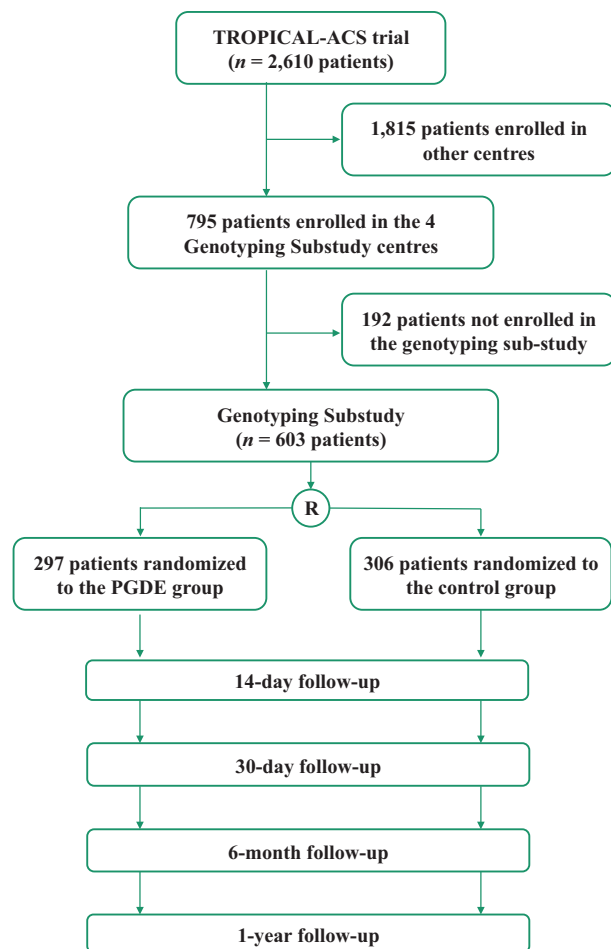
TROPICAL-ACS trial
($n$ = 2,610 patients)

1,815 patients enrolled in other centres

795 patients enrolled in the 4 Genotyping Substudy centres

192 patients not enrolled in the genotyping sub-study

Genotyping Substudy
($n$ = 603 patients)

R

297 patients randomized to the PGDE group

306 patients randomized to the control group

14-day follow-up

30-day follow-up

6-month follow-up

1-year follow-up